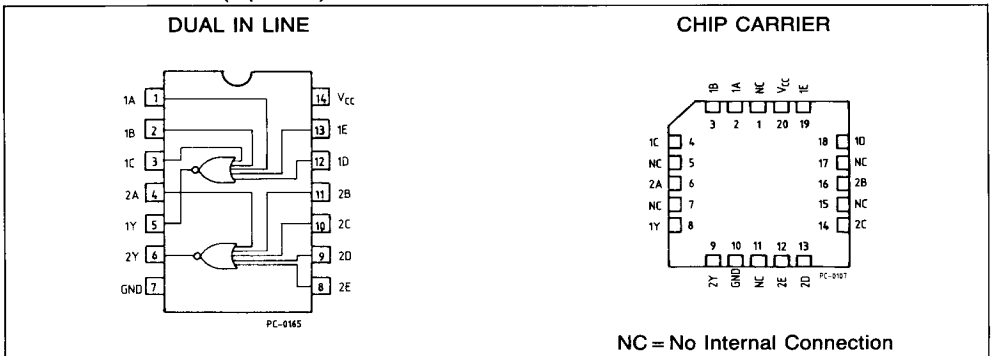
DUAL IN LINE

1A 1
1B 2
1C 3
2A 4
1Y 5
2Y 6
GND 7
14 $V_{CC}$
13 1E
12 1D
11 2B
10 2C
9 2D
8 2E

PC-0165

CHIP CARRIER

1B 1A NC $V_{CC}$ 1E
3 2 1 20 19
1C 4
NC 5
2A 6
NC 7
1Y 8
18 1D
17 NC
16 2B
15 NC
14 2C
9 10 11 12 13
2Y GND NC 2E 2D

PC-0107

NC = No Internal Connection